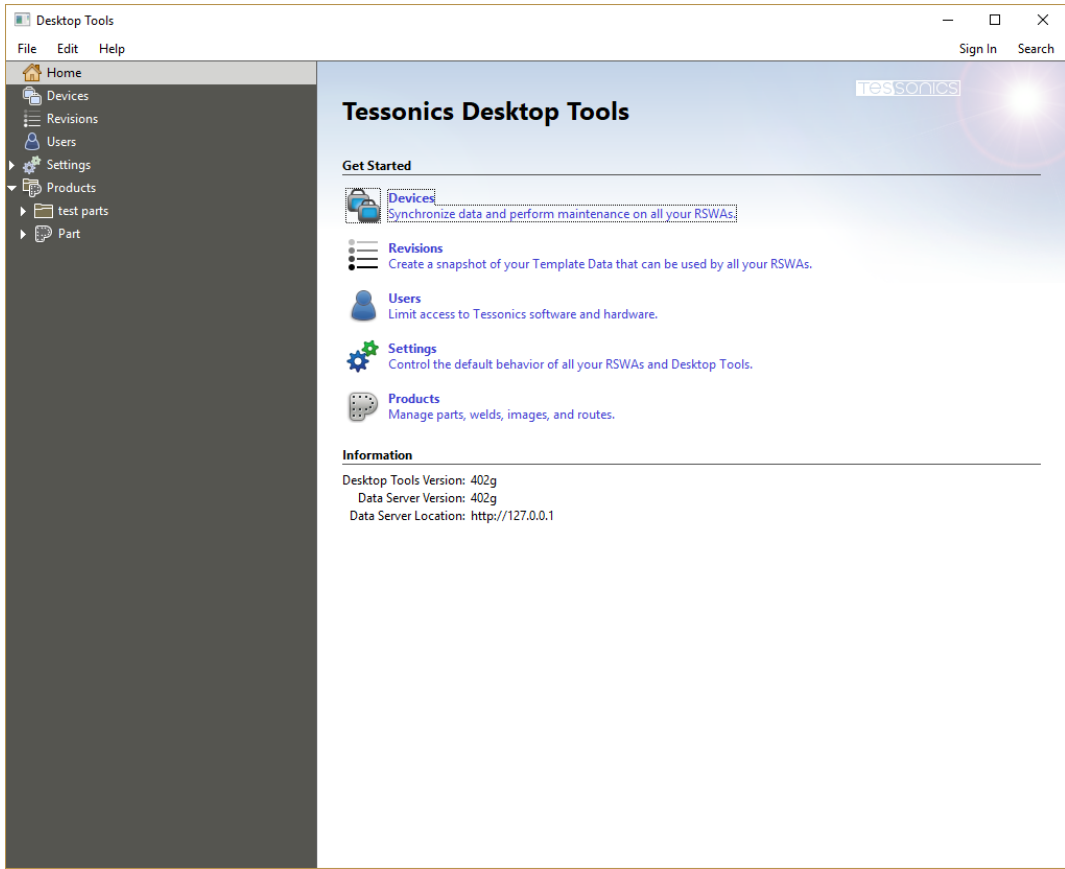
Desktop Tools

File Edit Help

Sign In Search

Home
Devices
Revisions
Users
Settings
Products
test parts
Part

tessonics

Tessonics Desktop Tools

Get Started

Devices
Synchronize data and perform maintenance on all your RSWAs.

Revisions
Create a snapshot of your Template Data that can be used by all your RSWAs.

Users
Limit access to Tessonics software and hardware.

Settings
Control the default behavior of all your RSWAs and Desktop Tools.

Products
Manage parts, welds, images, and routes.

Information

Desktop Tools Version: 402g
Data Server Version: 402g
Data Server Location: http://127.0.0.1